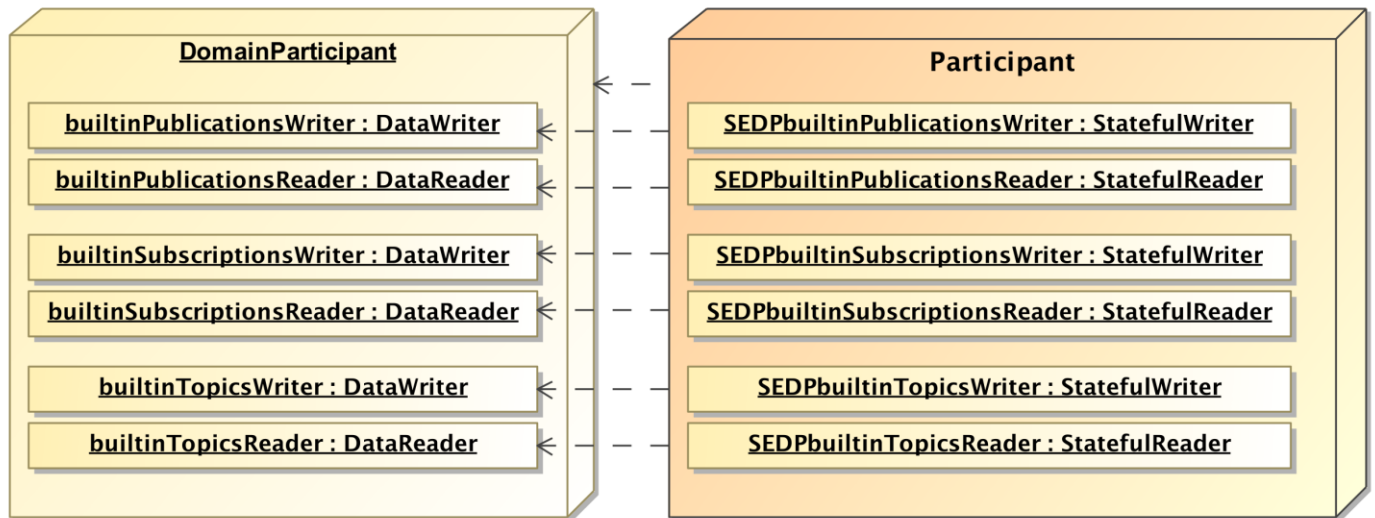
DomainParticipant

builtinPublicationsWriter : DataWriter

builtinPublicationsReader : DataReader

builtinSubscriptionsWriter : DataWriter

builtinSubscriptionsReader : DataReader

builtinTopicsWriter : DataWriter

builtinTopicsReader : DataReader

Participant

SEDPbuiltinPublicationsWriter : StatefulWriter

SEDPbuiltinPublicationsReader : StatefulReader

SEDPbuiltinSubscriptionsWriter : StatefulWriter

SEDPbuiltinSubscriptionsReader : StatefulReader

SEDPbuiltinTopicsWriter : StatefulWriter

SEDPbuiltinTopicsReader : StatefulReader